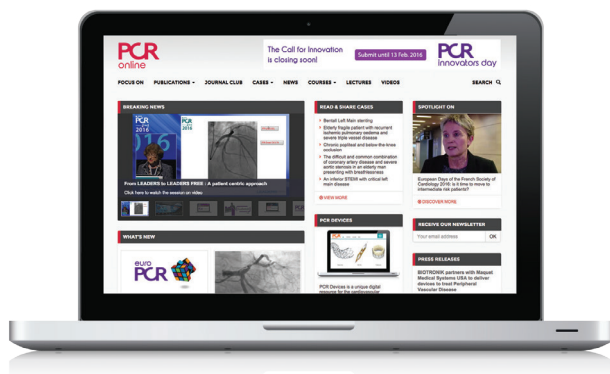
PCR online

The Call for Innovation is closing soon!

Submit until 13 Feb. 2016

PCR innovators day

FOCUS ON PUBLICATIONS JOURNAL CLUB CASES NEWS COURSES LECTURES VIDEOS SEARCH

BREAKING NEWS

PCR 2016

From LEADERS to LEADERS FREE : A patient centric approach

Click here to watch the session on video

READ & SHARE CASES

Bentall Left Main stenting

Elderly fragile patient with recurrent ischemic pulmonary oedema and severe triple vessel disease

Chronic popliteal and below-the-knee occlusion

The difficult and common combination of coronary artery disease and severe aortic stenosis in an elderly man presenting with breathlessness

An inferior STEMI with critical left main disease

VIEW MORE

SPOTLIGHT ON

European Days of the French Society of Cardiology 2016: is it time to move to intermediate risk patients?

DISCOVER MORE

RECEIVE OUR NEWSLETTER

Your email address OK

WHAT'S NEW

euro PCR

PCR DEVICES

PCR Devices is a unique digital resource for the cardiovascular

PRESS RELEASES

BIOTRONIK partners with Maquet Medical Systems USA to deliver devices to treat Peripheral Vascular Disease